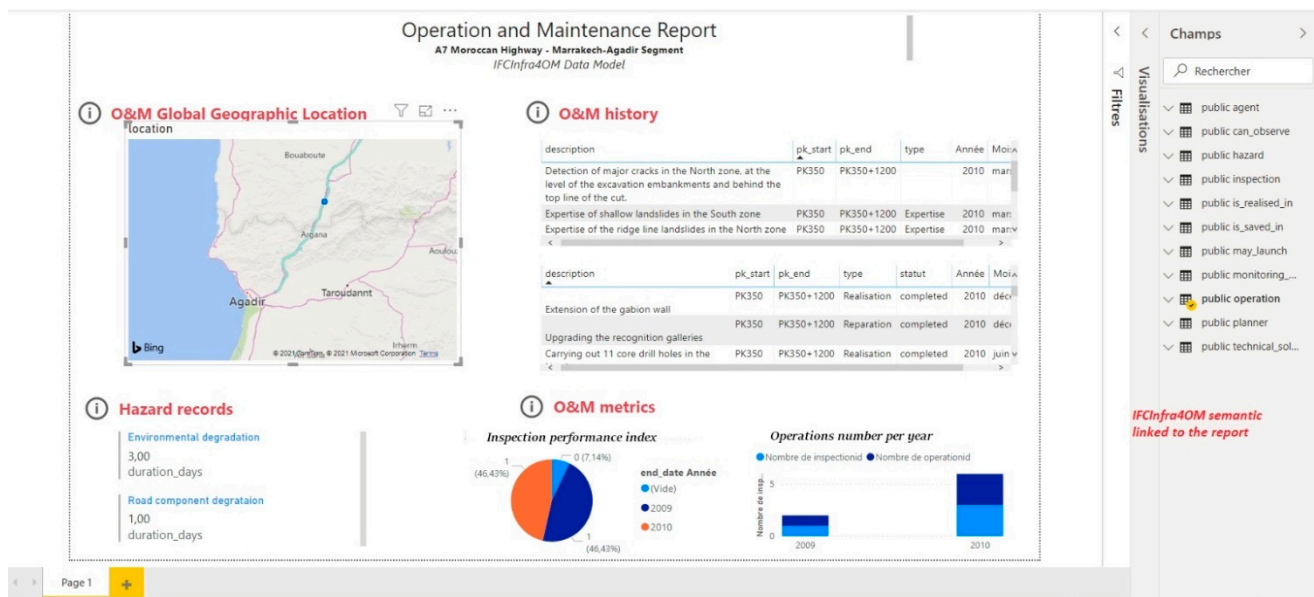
Operation and Maintenance Report
A7 Moroccan Highway - Marrakech-Agadir Segment
IFCInfra4OM Data Model

O&M Global Geographic Location
location
Bouabout
Argana
Aoulouz
Agadir
Taroudannt
Irherm
Bing
© 2021 TomTom, © 2021 Microsoft Corporation Terms

O&M history

| description | pk_start | pk_end | type | Année | Moi |
|---|---|---|---|---|---|
| Detection of major cracks in the North zone, at the level of the excavation embankments and behind the top line of the cut. | PK350 | PK350+1200 | | 2010 | mar |
| Expertise of shallow landslides in the South zone | PK350 | PK350+1200 | Expertise | 2010 | mar |
| Expertise of the ridge line landslides in the North zone | PK350 | PK350+1200 | Expertise | 2010 | mar |

| description | pk_start | pk_end | type | statut | Année | Moi |
|---|---|---|---|---|---|---|
| Extension of the gabion wall | PK350 | PK350+1200 | Realisation | completed | 2010 | déc |
| Upgrading the recognition galleries | PK350 | PK350+1200 | Reparation | completed | 2010 | déc |
| Carrying out 11 core drill holes in the | PK350 | PK350+1200 | Realisation | completed | 2010 | juin |

Hazard records
Environmental degradation
3,00
duration_days
Road component degrataion
1,00
duration_days

O&M metrics
Inspection performance index
0 (7,14%)
1 (46,43%)
1 (46,43%)
end_date Année
(Vide)
2009
2010

Operations number per year
Nombre de inspectionid
Nombre de operationid
Nombre de insp...
5
0
2009
2010

Filtres
Visualisations
Champs
Rechercher
public agent
public can_observe
public hazard
public inspection
public is_realised_in
public is_saved_in
public may_launch
public monitoring_...
public operation
public planner
public technical_sol...

IFCInfra4OM semantic linked to the report

Page 1
+